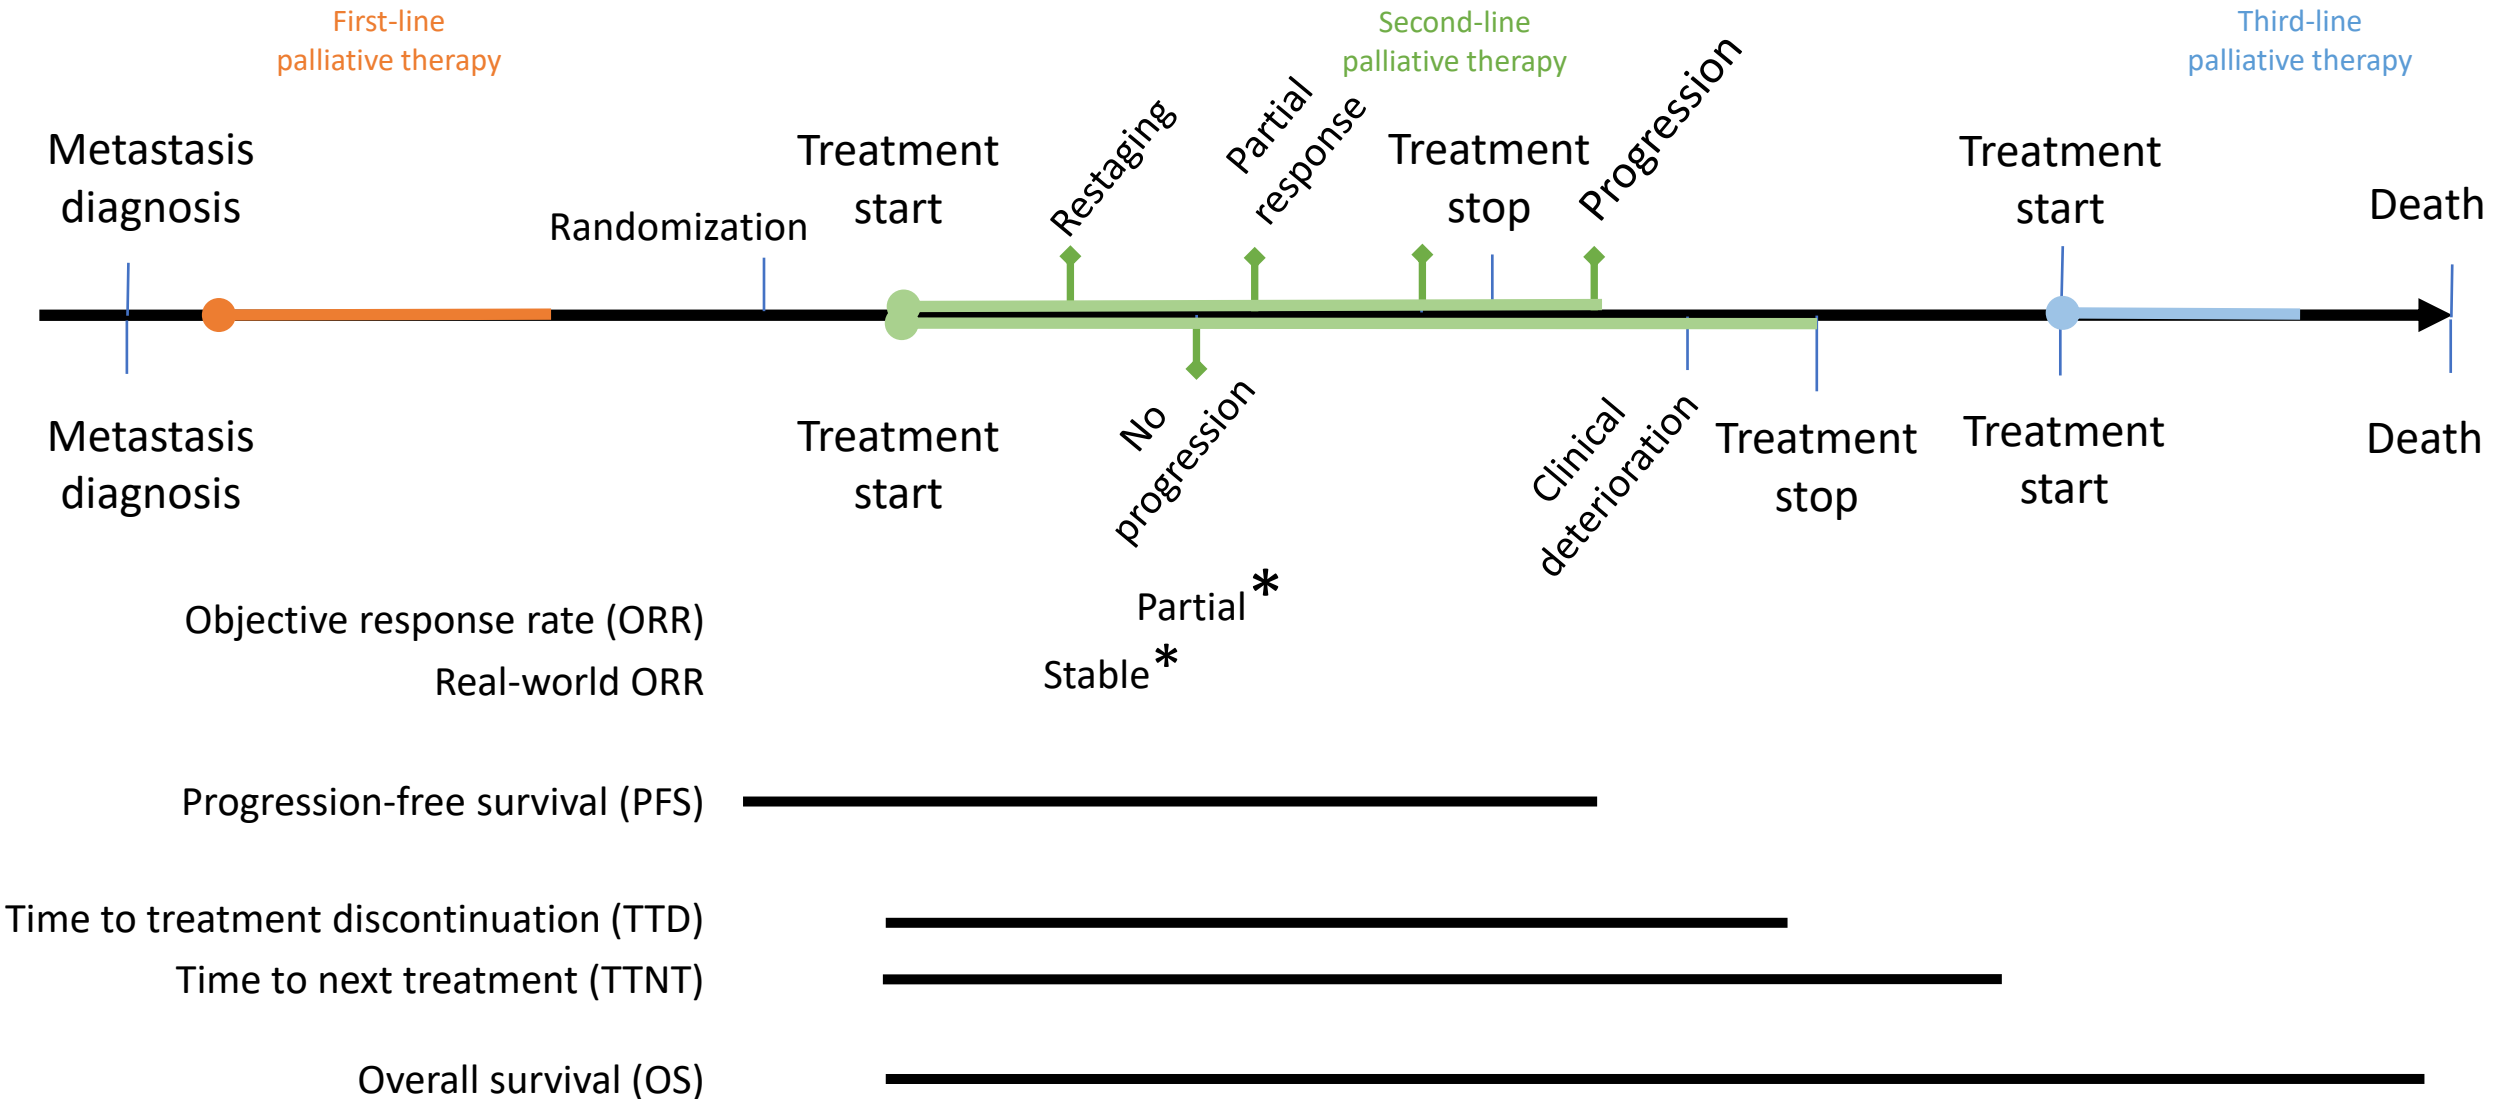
First-line
palliative therapy

Second-line
palliative therapy

Third-line
palliative therapy

Metastasis diagnosis

Randomization

Treatment start

Restaging

Partial response

Treatment stop

Progression

Treatment start

Death

Metastasis diagnosis

Treatment start

No progression

Clinical deterioration

Treatment stop

Treatment start

Death

Partial *

Objective response rate (ORR)

Stable *

Real-world ORR

Progression-free survival (PFS)

Time to treatment discontinuation (TTD)

Time to next treatment (TTNT)

Overall survival (OS)